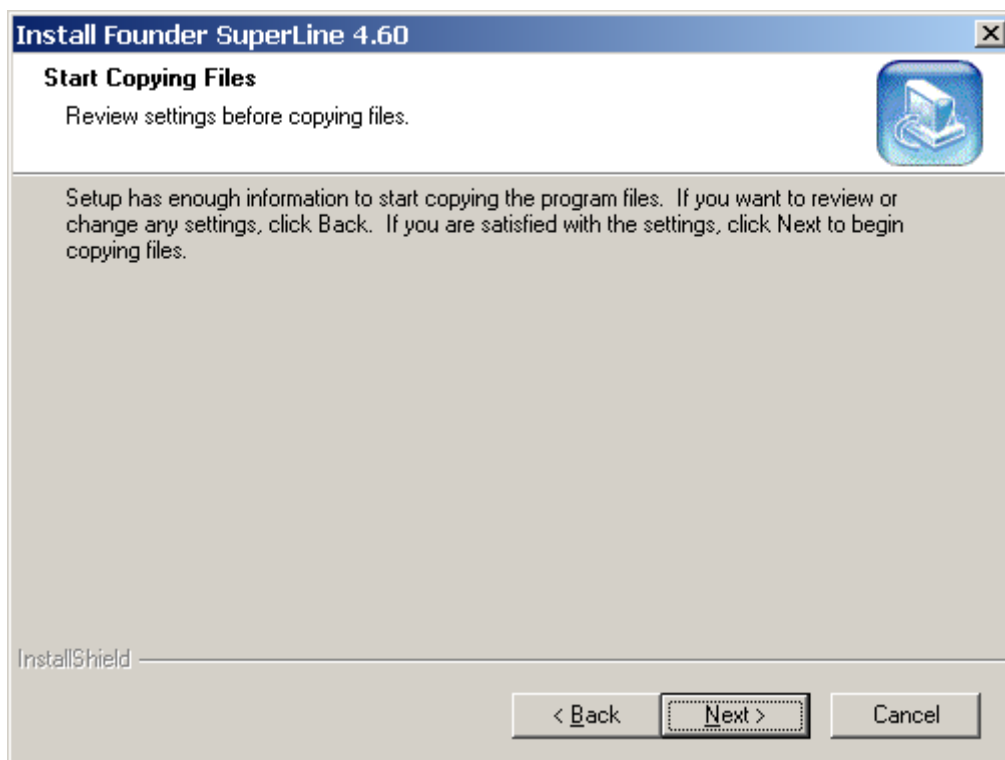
Install Founder SuperLine 4.60

Start Copying Files

Review settings before copying files.

Setup has enough information to start copying the program files. If you want to review or change any settings, click Back. If you are satisfied with the settings, click Next to begin copying files.

InstallShield

< Back

Next >

Cancel